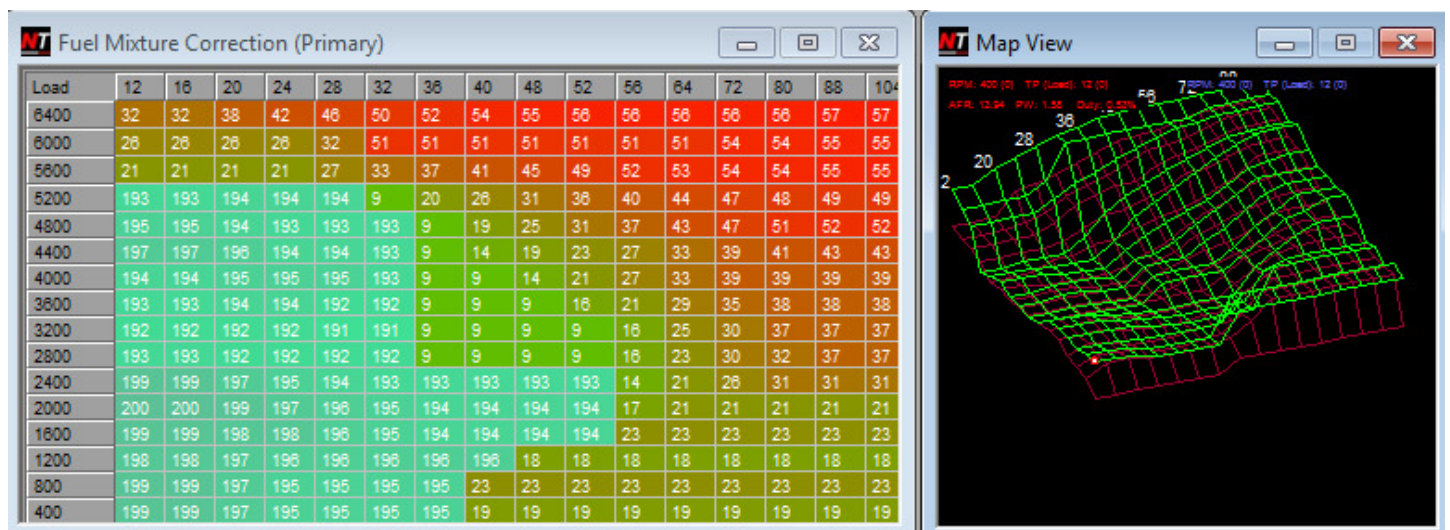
NT Fuel Mixture Correction (Primary)

| Load | 12 | 16 | 20 | 24 | 28 | 32 | 36 | 40 | 48 | 52 | 56 | 64 | 72 | 80 | 88 | 104 |
|---|---|---|---|---|---|---|---|---|---|---|---|---|---|---|---|---|
| 6400 | 32 | 32 | 38 | 42 | 46 | 50 | 52 | 54 | 55 | 56 | 56 | 56 | 56 | 56 | 57 | 57 |
| 6000 | 26 | 26 | 26 | 26 | 32 | 51 | 51 | 51 | 51 | 51 | 51 | 51 | 54 | 54 | 55 | 55 |
| 5600 | 21 | 21 | 21 | 21 | 27 | 33 | 37 | 41 | 45 | 49 | 52 | 53 | 54 | 54 | 55 | 55 |
| 5200 | 193 | 193 | 194 | 194 | 194 | 9 | 20 | 26 | 31 | 36 | 40 | 44 | 47 | 48 | 49 | 49 |
| 4800 | 195 | 195 | 194 | 193 | 193 | 193 | 9 | 19 | 25 | 31 | 37 | 43 | 47 | 51 | 52 | 52 |
| 4400 | 197 | 197 | 196 | 194 | 194 | 193 | 9 | 14 | 19 | 23 | 27 | 33 | 39 | 41 | 43 | 43 |
| 4000 | 194 | 194 | 195 | 195 | 195 | 193 | 9 | 9 | 14 | 21 | 27 | 33 | 39 | 39 | 39 | 39 |
| 3600 | 193 | 193 | 194 | 194 | 192 | 192 | 9 | 9 | 9 | 16 | 21 | 29 | 35 | 38 | 38 | 38 |
| 3200 | 192 | 192 | 192 | 192 | 191 | 191 | 9 | 9 | 9 | 9 | 16 | 25 | 30 | 37 | 37 | 37 |
| 2800 | 193 | 193 | 192 | 192 | 192 | 192 | 9 | 9 | 9 | 9 | 16 | 23 | 30 | 32 | 37 | 37 |
| 2400 | 199 | 199 | 197 | 195 | 194 | 193 | 193 | 193 | 193 | 193 | 14 | 21 | 26 | 31 | 31 | 31 |
| 2000 | 200 | 200 | 199 | 197 | 196 | 195 | 194 | 194 | 194 | 194 | 17 | 21 | 21 | 21 | 21 | 21 |
| 1600 | 199 | 199 | 198 | 198 | 196 | 195 | 194 | 194 | 194 | 194 | 23 | 23 | 23 | 23 | 23 | 23 |
| 1200 | 198 | 198 | 197 | 196 | 196 | 196 | 196 | 196 | 18 | 18 | 18 | 18 | 18 | 18 | 18 | 18 |
| 800 | 199 | 199 | 197 | 195 | 195 | 195 | 195 | 23 | 23 | 23 | 23 | 23 | 23 | 23 | 23 | 23 |
| 400 | 199 | 199 | 197 | 195 | 195 | 195 | 195 | 19 | 19 | 19 | 19 | 19 | 19 | 19 | 19 | 19 |

NT Map View

RPM: 400 (0) TP (Load): 12 (0)
AFR: 12.94 PW: 1.55 Duty: 0.52%
RPM: 400 (0) TP (Load): 12 (0)
2 20 28 36 56 72 88